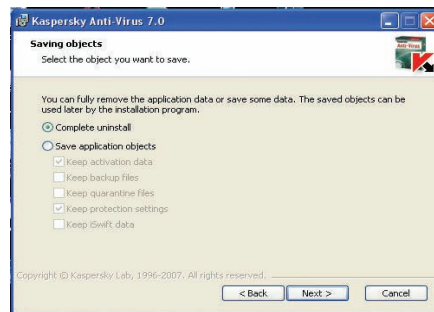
Kaspersky Anti-Virus 7.0

Saving objects

Select the object you want to save.

Anti-Virus

You can fully remove the application data or save some data. The saved objects can be used later by the installation program.

Complete uninstall

Save application objects

Keep activation data

Keep backup files

Keep quarantine files

Keep protection settings

Keep iSwift data

Copyright © Kaspersky Lab, 1996-2007. All rights reserved.

< Back

Next >

Cancel